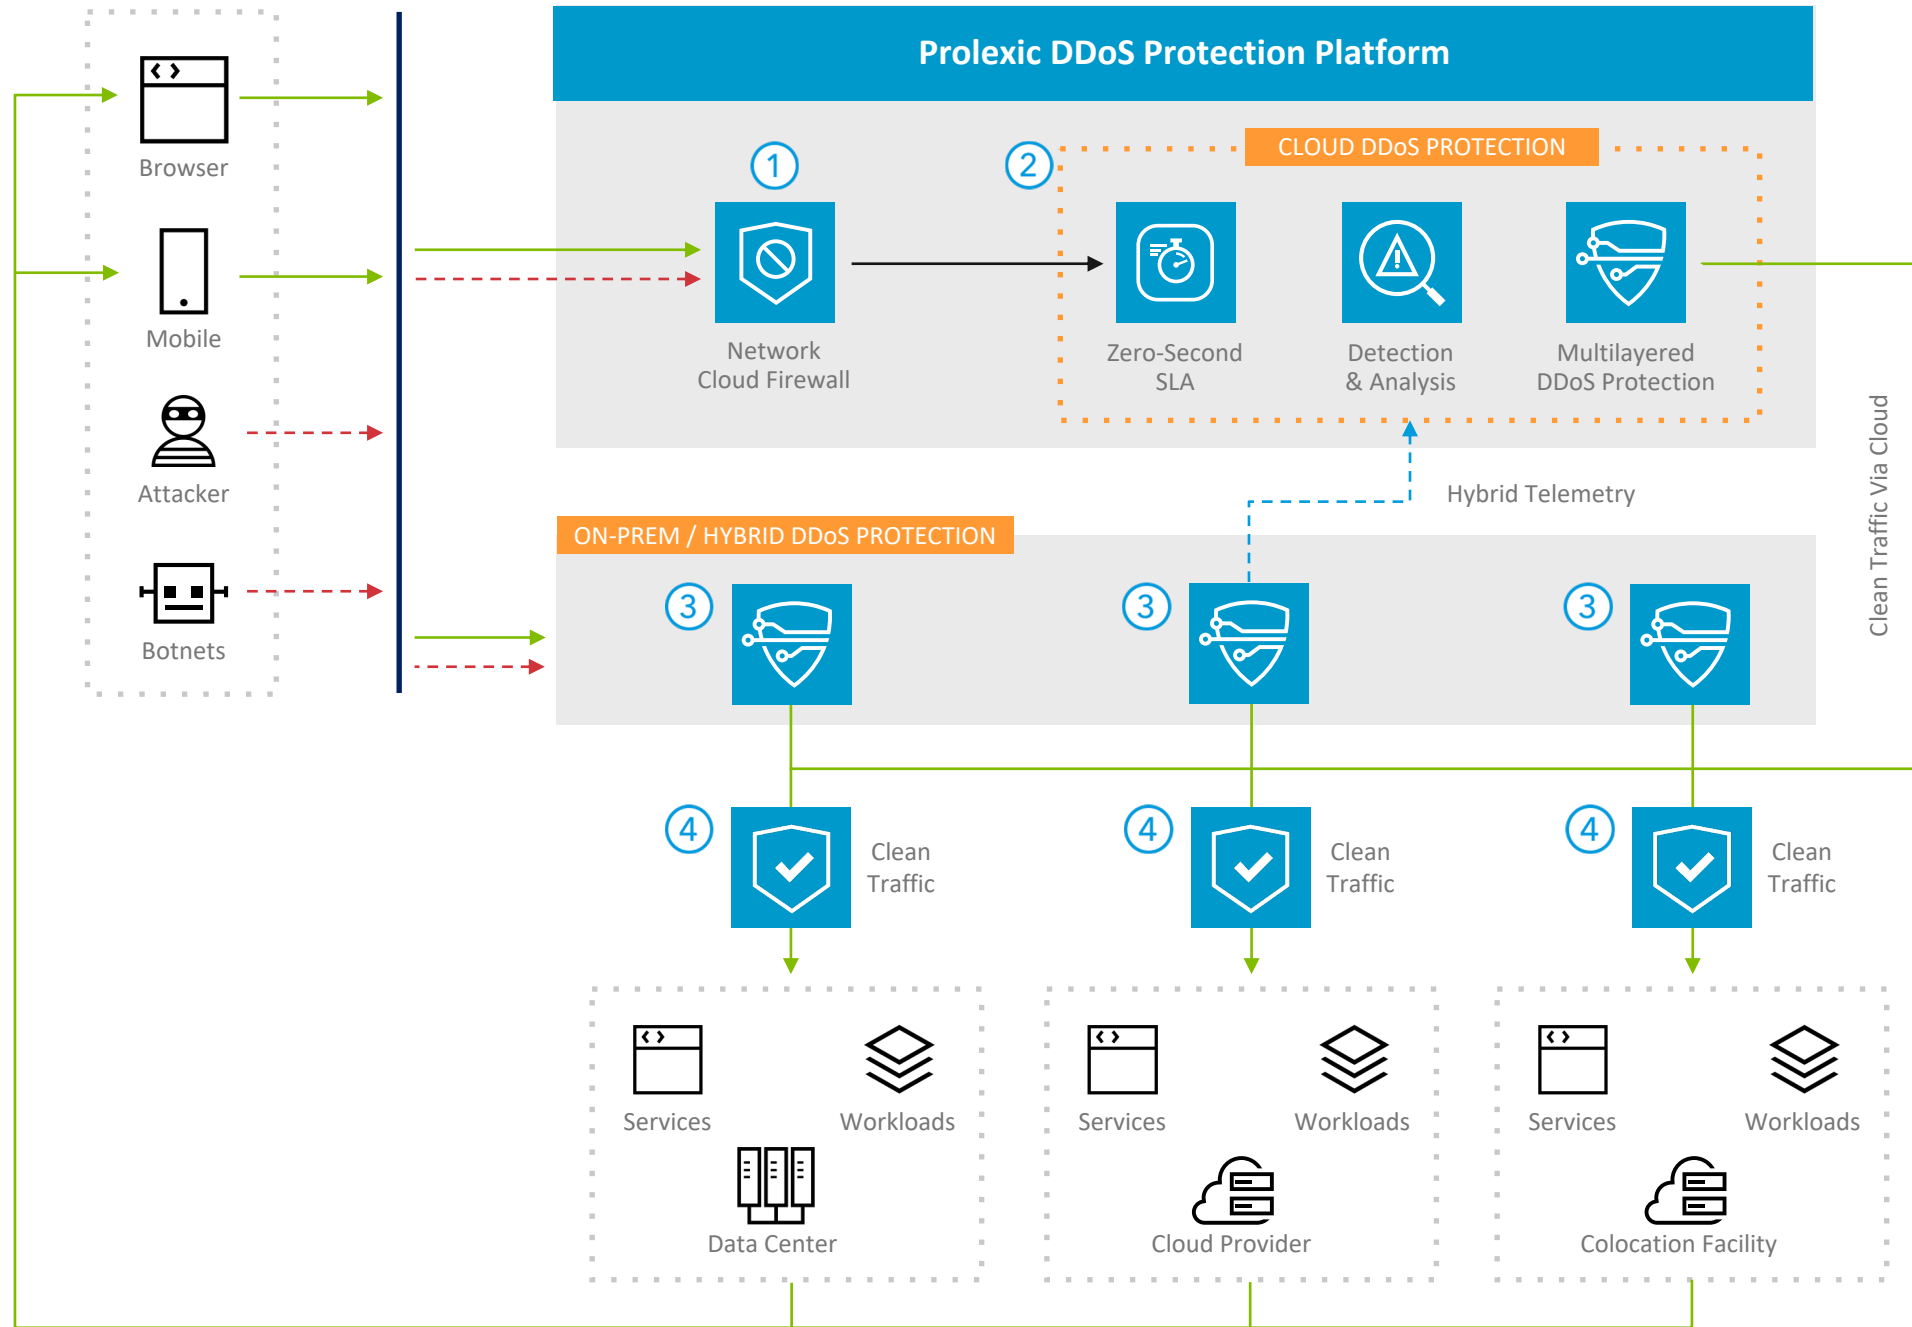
Browser

Mobile

Attacker

Botnets

Prolexic DDoS Protection Platform

1

Network Cloud Firewall

2

CLOUD DDoS PROTECTION

Zero-Second SLA

Detection & Analysis

Multilayered DDoS Protection

Hybrid Telemetry

Clean Traffic Via Cloud

ON-PREM / HYBRID DDoS PROTECTION

3

3

3

4

Clean Traffic

4

Clean Traffic

4

Clean Traffic

Services

Workloads

Data Center

Services

Workloads

Cloud Provider

Services

Workloads

Colocation Facility